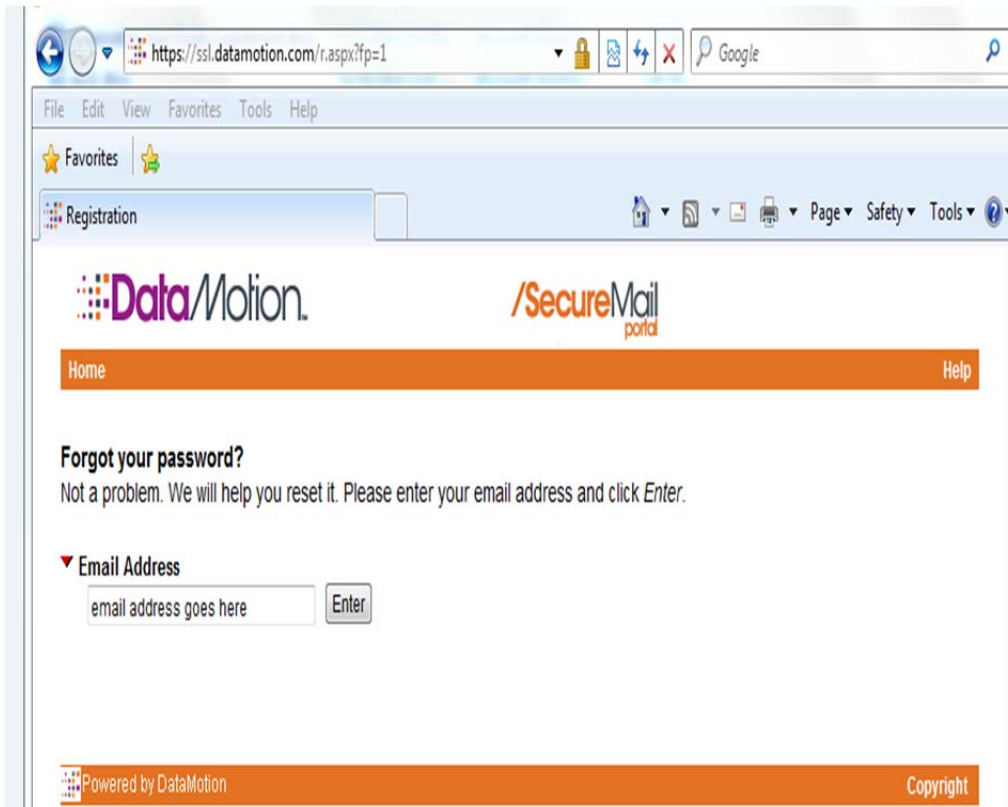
https://ssl.datamotion.com/r.aspx?fp=1

Google

File Edit View Favorites Tools Help

Favorites

Registration

Page ▾ Safety ▾ Tools ▾

DataMotion.

/SecureMail portal

Home

Help

Forgot your password?

Not a problem. We will help you reset it. Please enter your email address and click *Enter*.

Email Address

email address goes here

Enter

Powered by DataMotion

Copyright